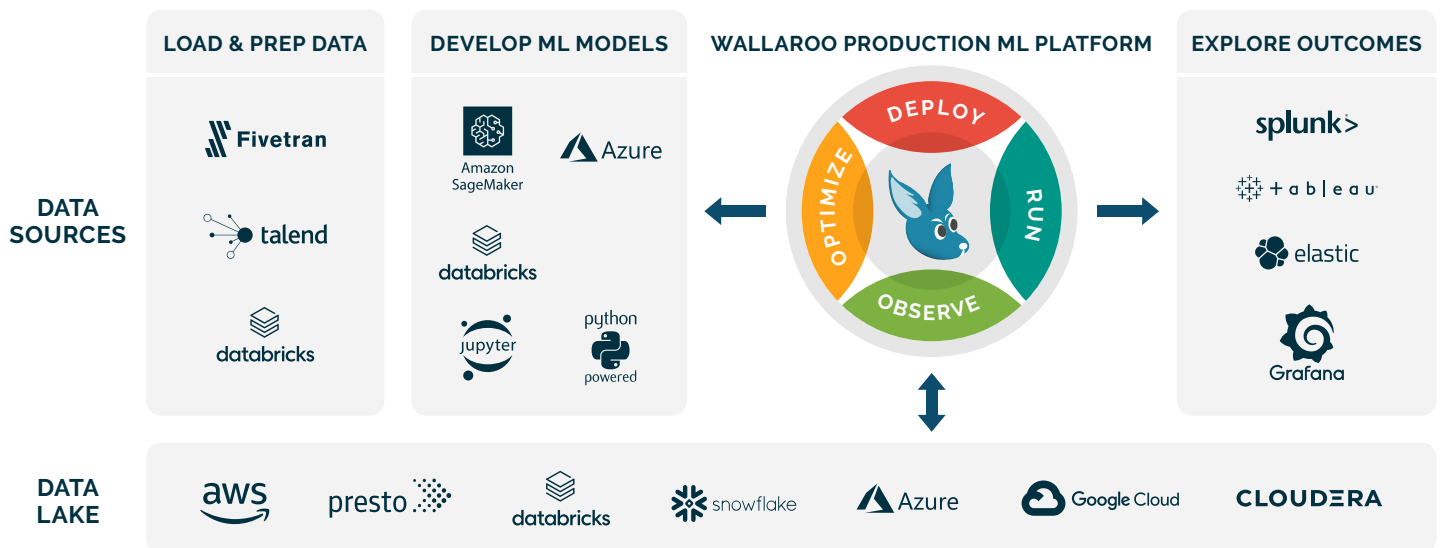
DATA SOURCES

LOAD & PREP DATA

Fivetran

talend

databricks

DEVELOP ML MODELS

Amazon SageMaker

Azure

databricks

jupyter

python powered

WALLAROO PRODUCTION ML PLATFORM

DEPLOY

OPTIMIZE

RUN

OBSERVE

EXPLORE OUTCOMES

splunk>

+ a b | e a u

elastic

Grafana

DATA LAKE

aws

presto

databricks

snowflake

Azure

Google Cloud

CLOUDERA